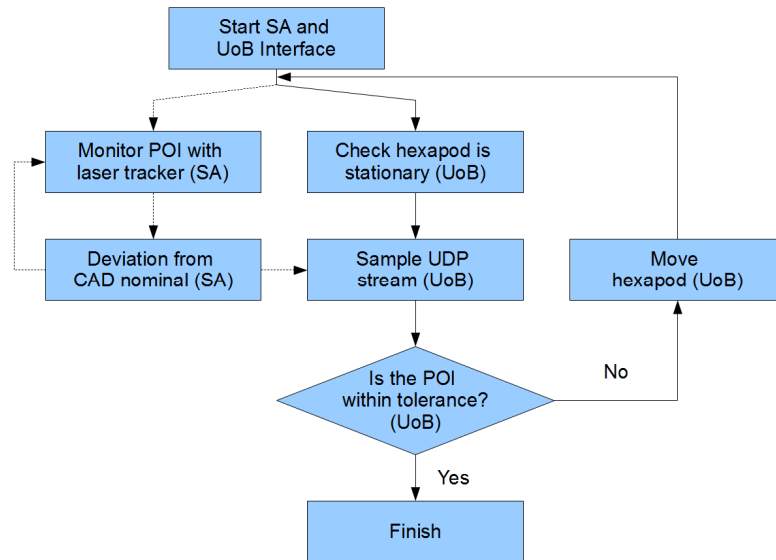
Start SA and UoB Interface

Monitor POI with laser tracker (SA)

Check hexapod is stationary (UoB)

Deviation from CAD nominal (SA)

Sample UDP stream (UoB)

Move hexapod (UoB)

No

Is the POI within tolerance? (UoB)

Yes

Finish